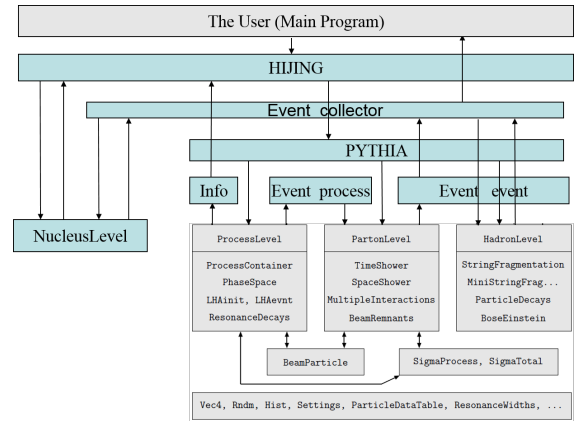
The User (Main Program)

HIJING

Event collector

PYTHIA

Info

Event process

Event event

NucleusLevel

ProcessLevel

ProcessContainer
PhaseSpace
LHAinit, LHAevnt
ResonanceDecays

PartonLevel

TimeShower
SpaceShower
MultipleInteractions
BeamRemnants

HadronLevel

StringFragmentation
MiniStringFrag...
ParticleDecays
BoseEinstein

BeamParticle

SigmaProcess, SigmaTotal

Vec4, Rndm, Hist, Settings, ParticleDataTable, ResonanceWidths, ...